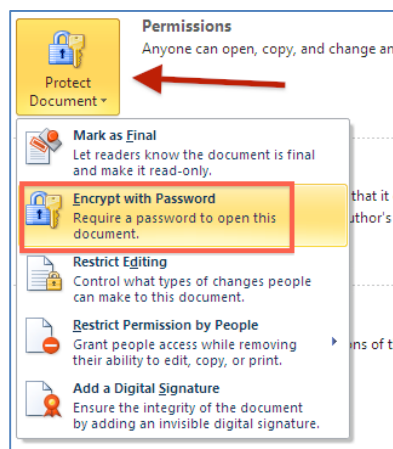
Protect Document

Permissions
Anyone can open, copy, and change an

Mark as Final
Let readers know the document is final and make it read-only.

Encrypt with Password
Require a password to open this document.

Restrict Editing
Control what types of changes people can make to this document.

Restrict Permission by People
Grant people access while removing their ability to edit, copy, or print.

Add a Digital Signature
Ensure the integrity of the document by adding an invisible digital signature.

that it
uthor's

ons of t